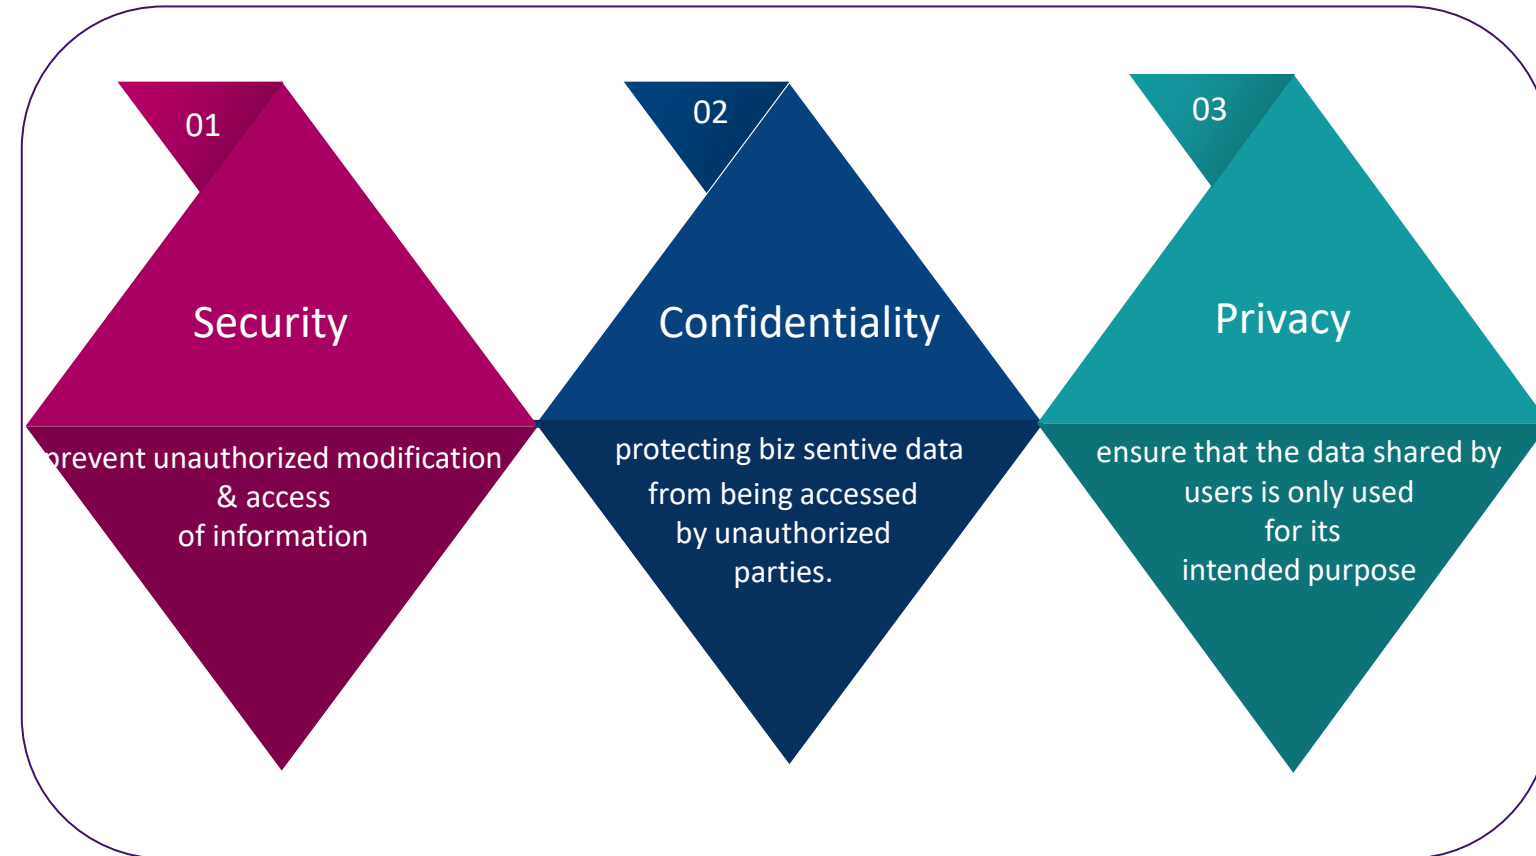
01

Security

prevent unauthorized modification & access of information

02

Confidentiality

protecting biz sentive data from being accessed by unauthorized parties.

03

Privacy

ensure that the data shared by users is only used for its intended purpose